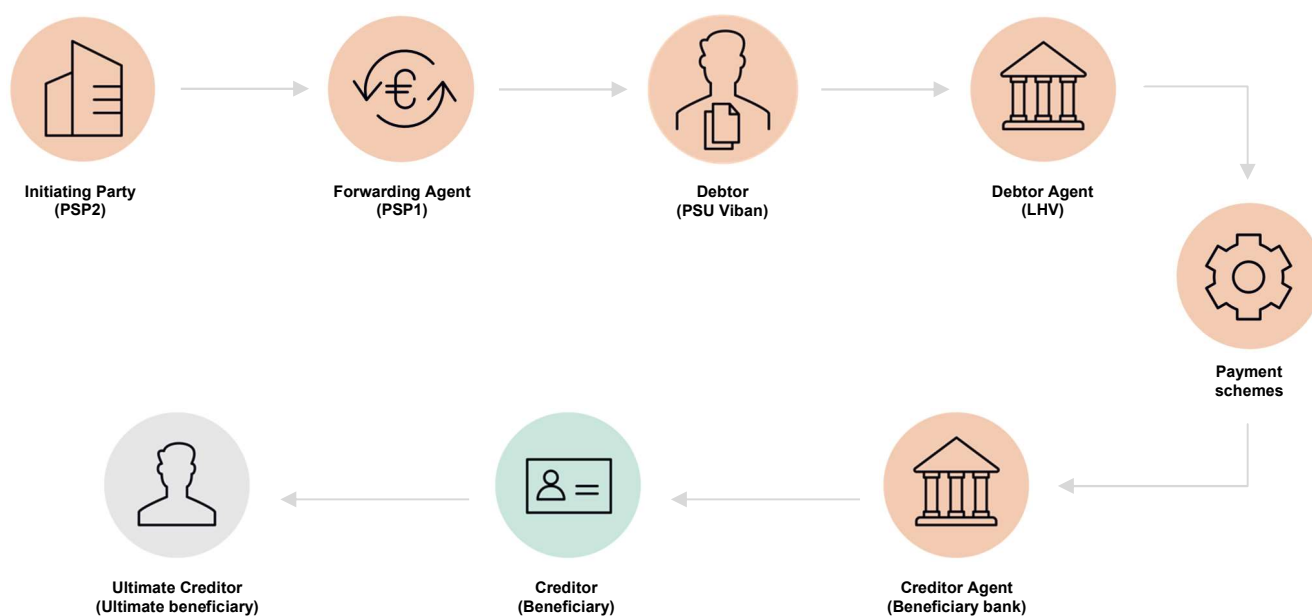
Initiating Party
(PSP2)

Forwarding Agent
(PSP1)

Debtor
(PSU Viban)

Debtor Agent
(LHV)

Payment schemes

Creditor Agent
(Beneficiary bank)

Creditor
(Beneficiary)

Ultimate Creditor
(Ultimate beneficiary)